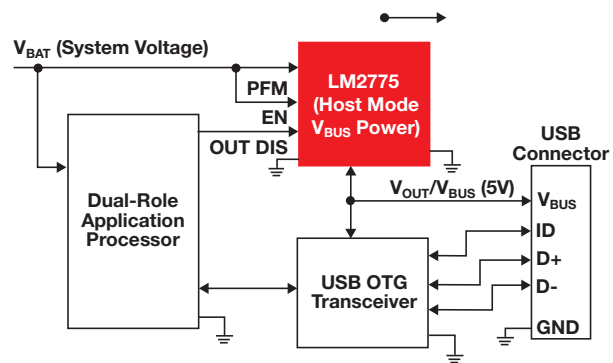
$V_{BAT}$ (System Voltage)

PFM

EN

OUT DIS

LM2775 (Host Mode $V_{BUS}$ Power)

Dual-Role Application Processor

$V_{OUT}/V_{BUS}$ (5V)

USB Connector

$V_{BUS}$

ID

D+

D-

GND

USB OTG Transceiver